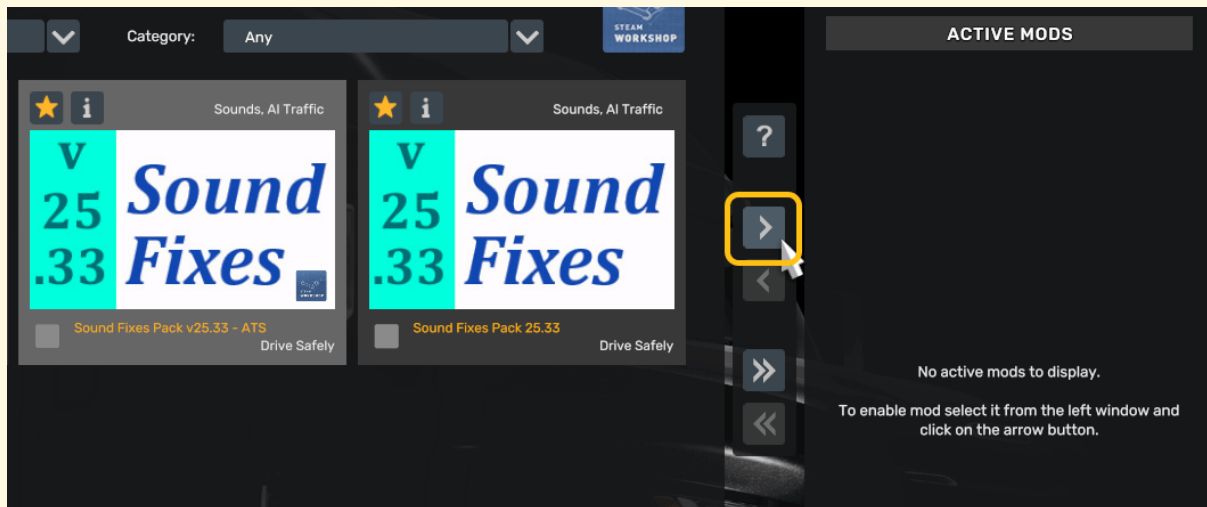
Category: Any

STEAM WORKSHOP

ACTIVE MODS

Sounds, AI Traffic

V 25 .33 Sound Fixes

Sound Fixes Pack v25.33 - ATS

Drive Safely

Sounds, AI Traffic

V 25 .33 Sound Fixes

Sound Fixes Pack 25.33

Drive Safely

?

No active mods to display.

To enable mod select it from the left window and click on the arrow button.